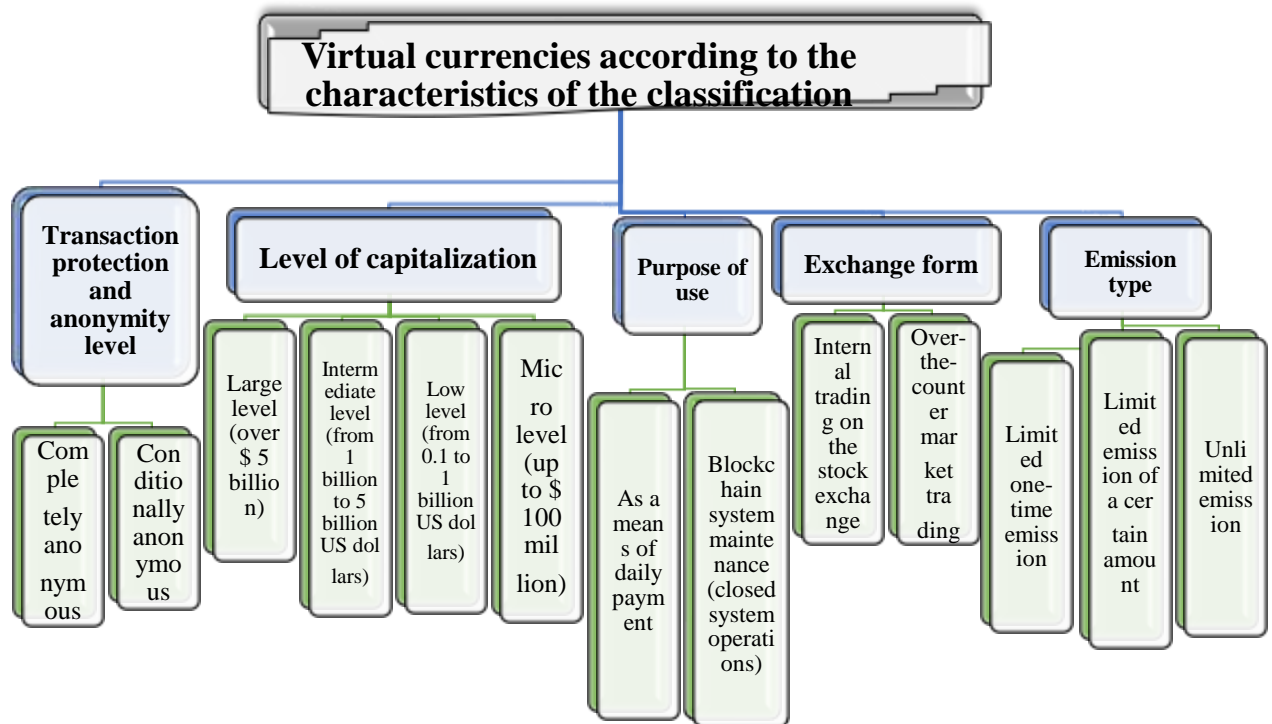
Virtual currencies according to the characteristics of the classification

Transaction protection and anonymity level

Completely anonymous

Conditionally anonymous

Level of capitalization

Large level (over $ 5 billion)

Intermediate level (from 1 billion to 5 billion US dollars)

Low level (from 0.1 to 1 billion US dollars)

Micro level (up to $ 100 million)

Purpose of use

As a means of daily payment

Blockchain system maintenance (closed system operations)

Exchange form

Internal trading on the stock exchange

Over-the-counter market trading

Emission type

Limited one-time emission

Limited emission of a certain amount

Unlimited emission